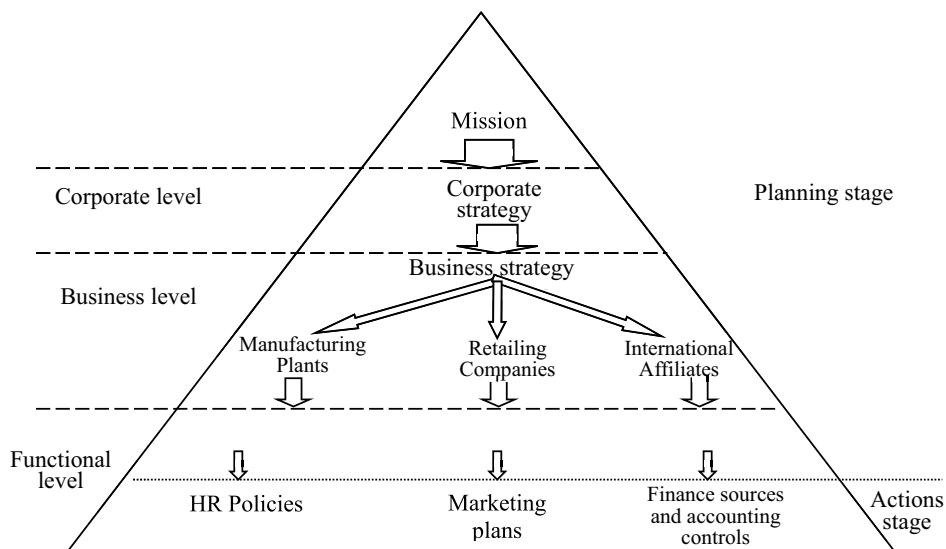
Mission

Corporate level

Corporate strategy

Planning stage

Business strategy

Business level

Manufacturing Plants

Retailing Companies

International Affiliates

Functional level

HR Policies

Marketing plans

Finance sources and accounting controls

Actions stage